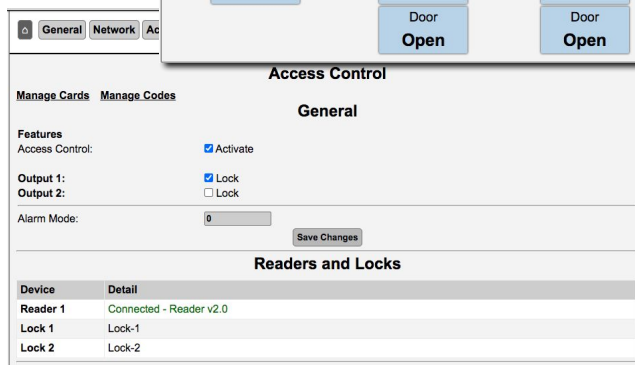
General Network Ac

Door
Open

Door
Open

Access Control

Manage Cards Manage Codes

General

Features
Access Control: ☑ Activate

Output 1: ☑ Lock
Output 2: ☐ Lock

Alarm Mode: 0

Save Changes

Readers and Locks

| Device | Detail |
|---|---|
| Reader 1 | Connected - Reader v2.0 |
| Lock 1 | Lock-1 |
| Lock 2 | Lock-2 |